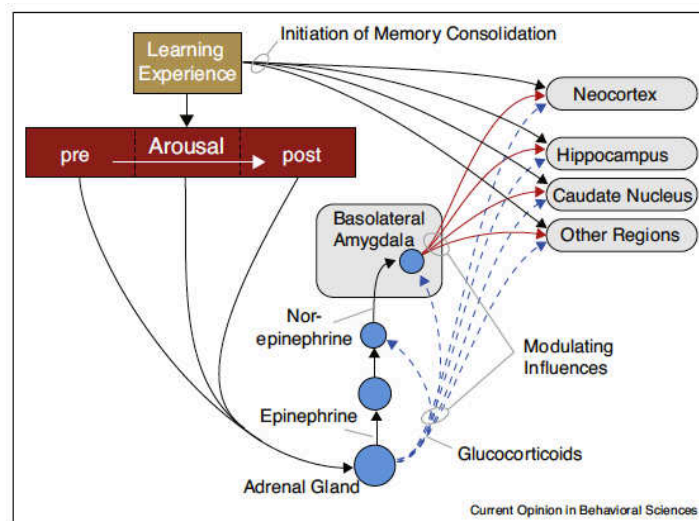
Learning Experience

Initiation of Memory Consolidation

pre

Arousal

post

Neocortex

Hippocampus

Caudate Nucleus

Other Regions

Basolateral Amygdala

Nor-epinephrine

Modulating Influences

Epinephrine

Glucocorticoids

Adrenal Gland

Current Opinion in Behavioral Sciences